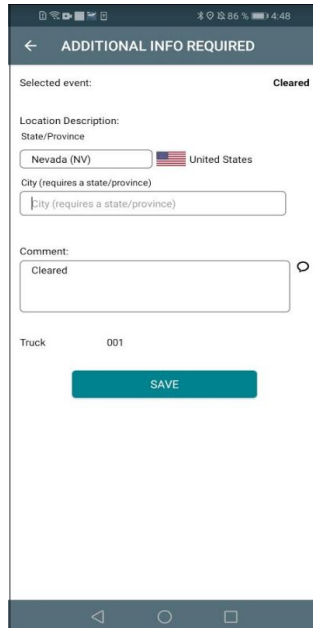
86 % 4:48

ADDITIONAL INFO REQUIRED

Selected event: Cleared

Location Description:
State/Province

Nevada (NV) United States

City (requires a state/province)

City (requires a state/province)

Comment:

Cleared

Truck 001

SAVE